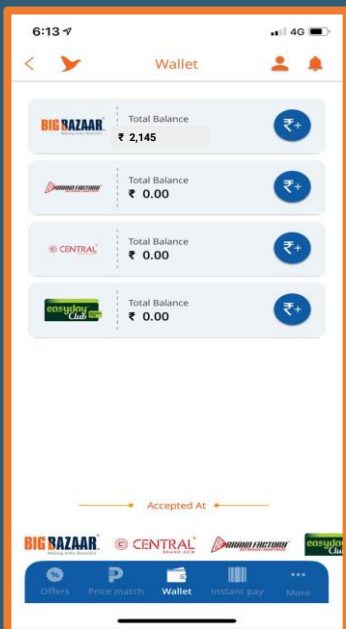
6:13
4G

Wallet

BIG BAZAAR
Total Balance
₹ 2,145
₹+

BRAND FACTORY
Total Balance
₹ 0.00
₹+

CENTRAL
Total Balance
₹ 0.00
₹+

easyday Club
Total Balance
₹ 0.00
₹+

Accepted At

BIG BAZAAR
CENTRAL
BRAND FACTORY
easyday Club

Offers
Price match
Wallet
Instant pay
More